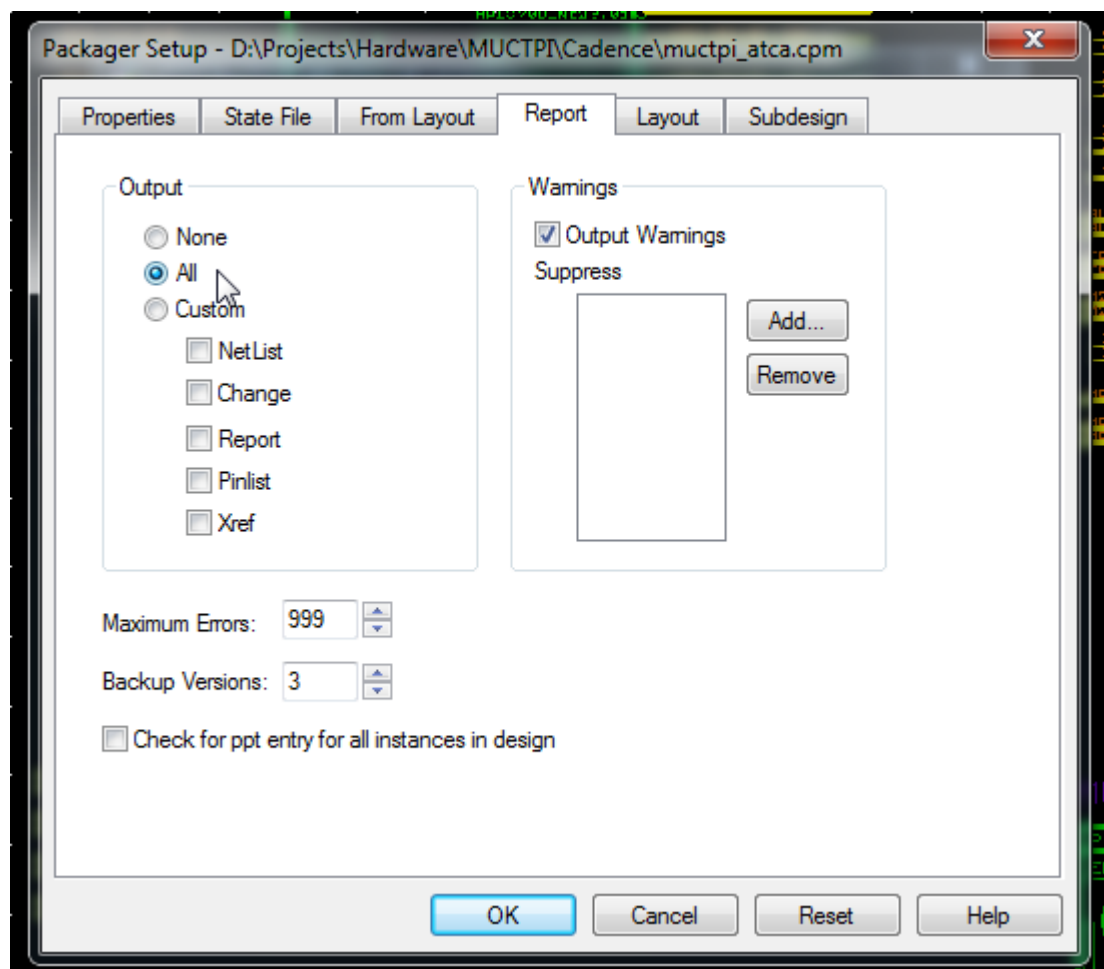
Packager Setup - D:\Projects\Hardware\MUCTPI\Cadence\muctpi_atca.cpm

Properties
State File
From Layout
Report
Layout
Subdesign

Output

None
All
Custom
NetList
Change
Report
Pinlist
Xref

Warnings

Output Warnings
Suppress

Add...
Remove

Maximum Errors: 999

Backup Versions: 3

Check for ppt entry for all instances in design

OK
Cancel
Reset
Help